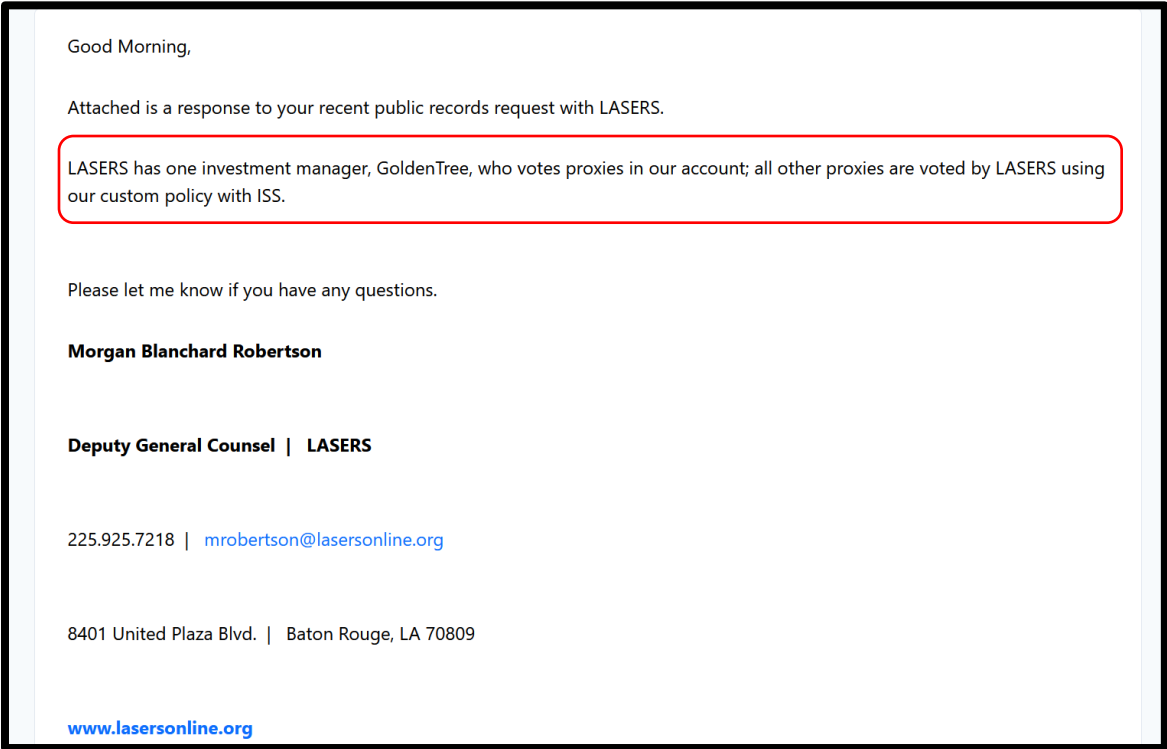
Good Morning,

Attached is a response to your recent public records request with LASERS.

LASERS has one investment manager, GoldenTree, who votes proxies in our account; all other proxies are voted by LASERS using our custom policy with ISS.

Please let me know if you have any questions.

**Morgan Blanchard Robertson**

**Deputy General Counsel | LASERS**

225.925.7218 | mrobertson@lasersonline.org

8401 United Plaza Blvd. | Baton Rouge, LA 70809

**www.lasersonline.org**